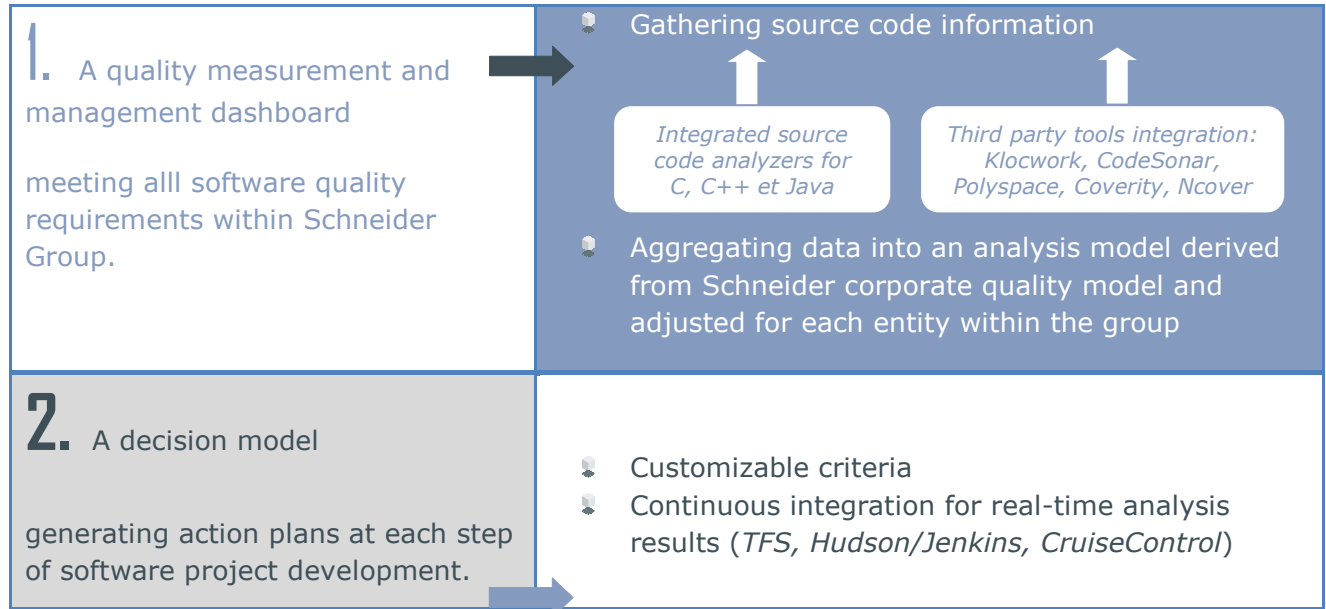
1. A quality measurement and management dashboard

meeting alll software quality requirements within Schneider Group.

Gathering source code information

*Integrated source code analyzers for C, C++ et Java*

*Third party tools integration: Klocwork, CodeSonar, Polyspace, Coverity, Ncover*

Aggregating data into an analysis model derived from Schneider corporate quality model and adjusted for each entity within the group

2. A decision model

generating action plans at each step of software project development.

Customizable criteria

Continuous integration for real-time analysis results (*TFS, Hudson/Jenkins, CruiseControl*)